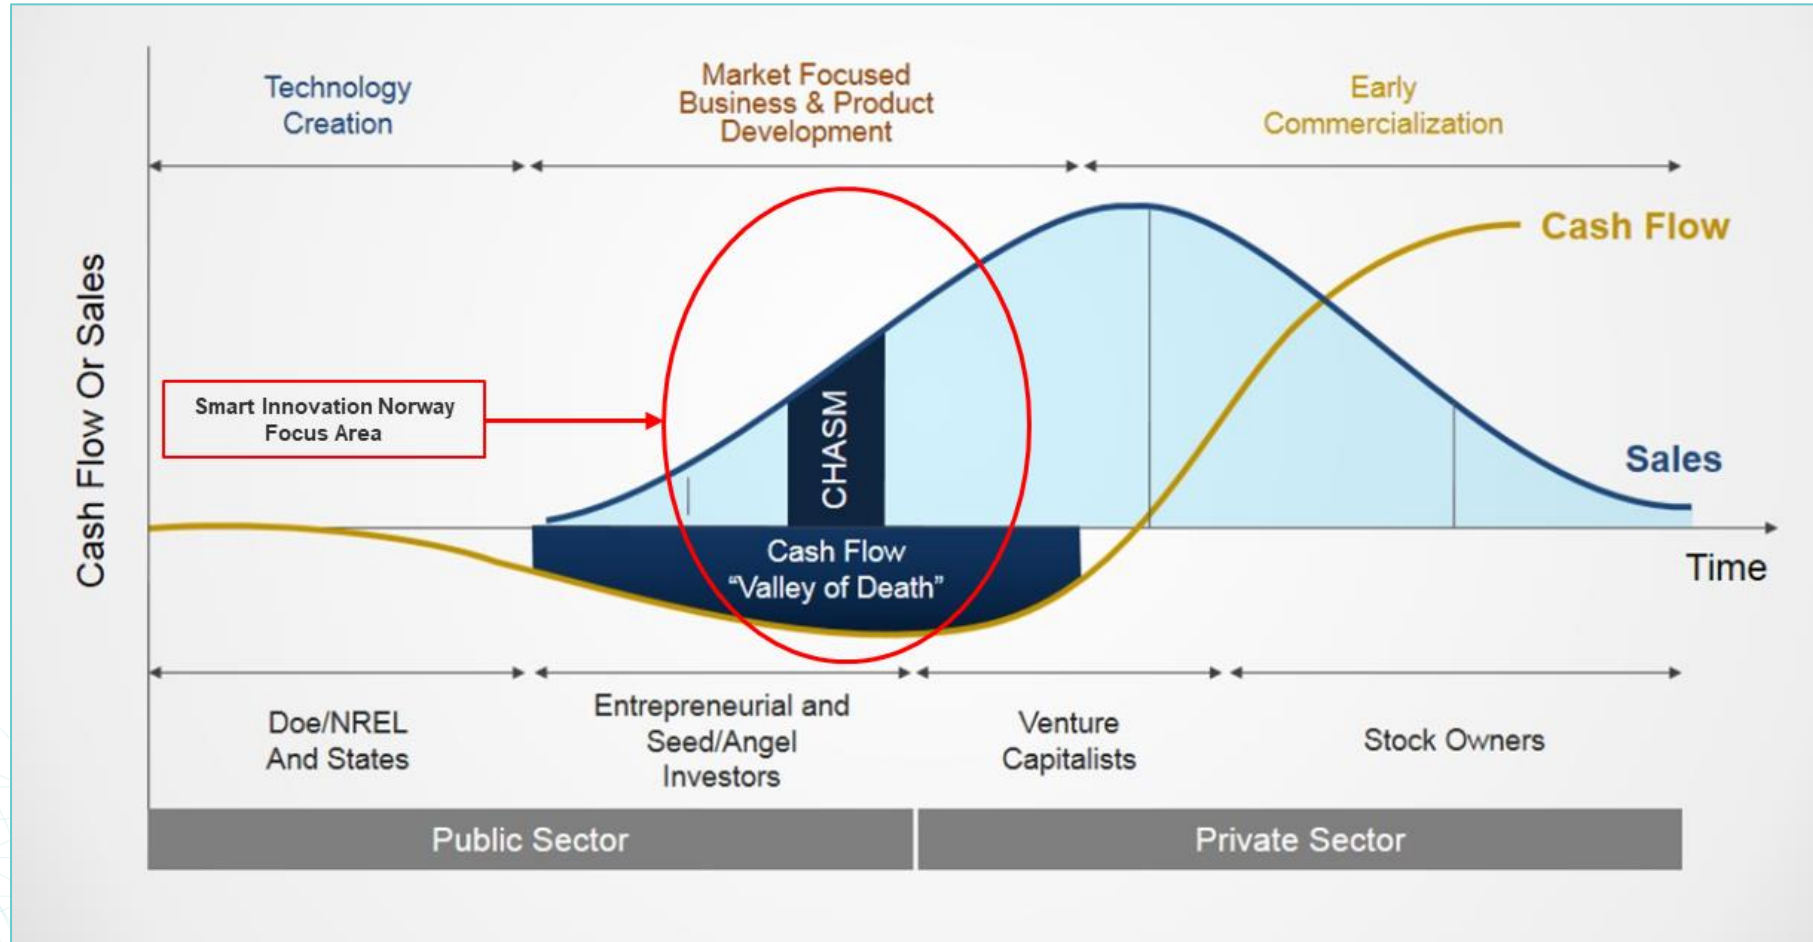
Technology Creation

Market Focused Business & Product Development

Early Commercialization

Cash Flow Or Sales

Cash Flow

Smart Innovation Norway Focus Area

CHASM

Sales

Cash Flow "Valley of Death"

Time

Doe/NREL And States

Entrepreneurial and Seed/Angel Investors

Venture Capitalists

Stock Owners

Public Sector

Private Sector